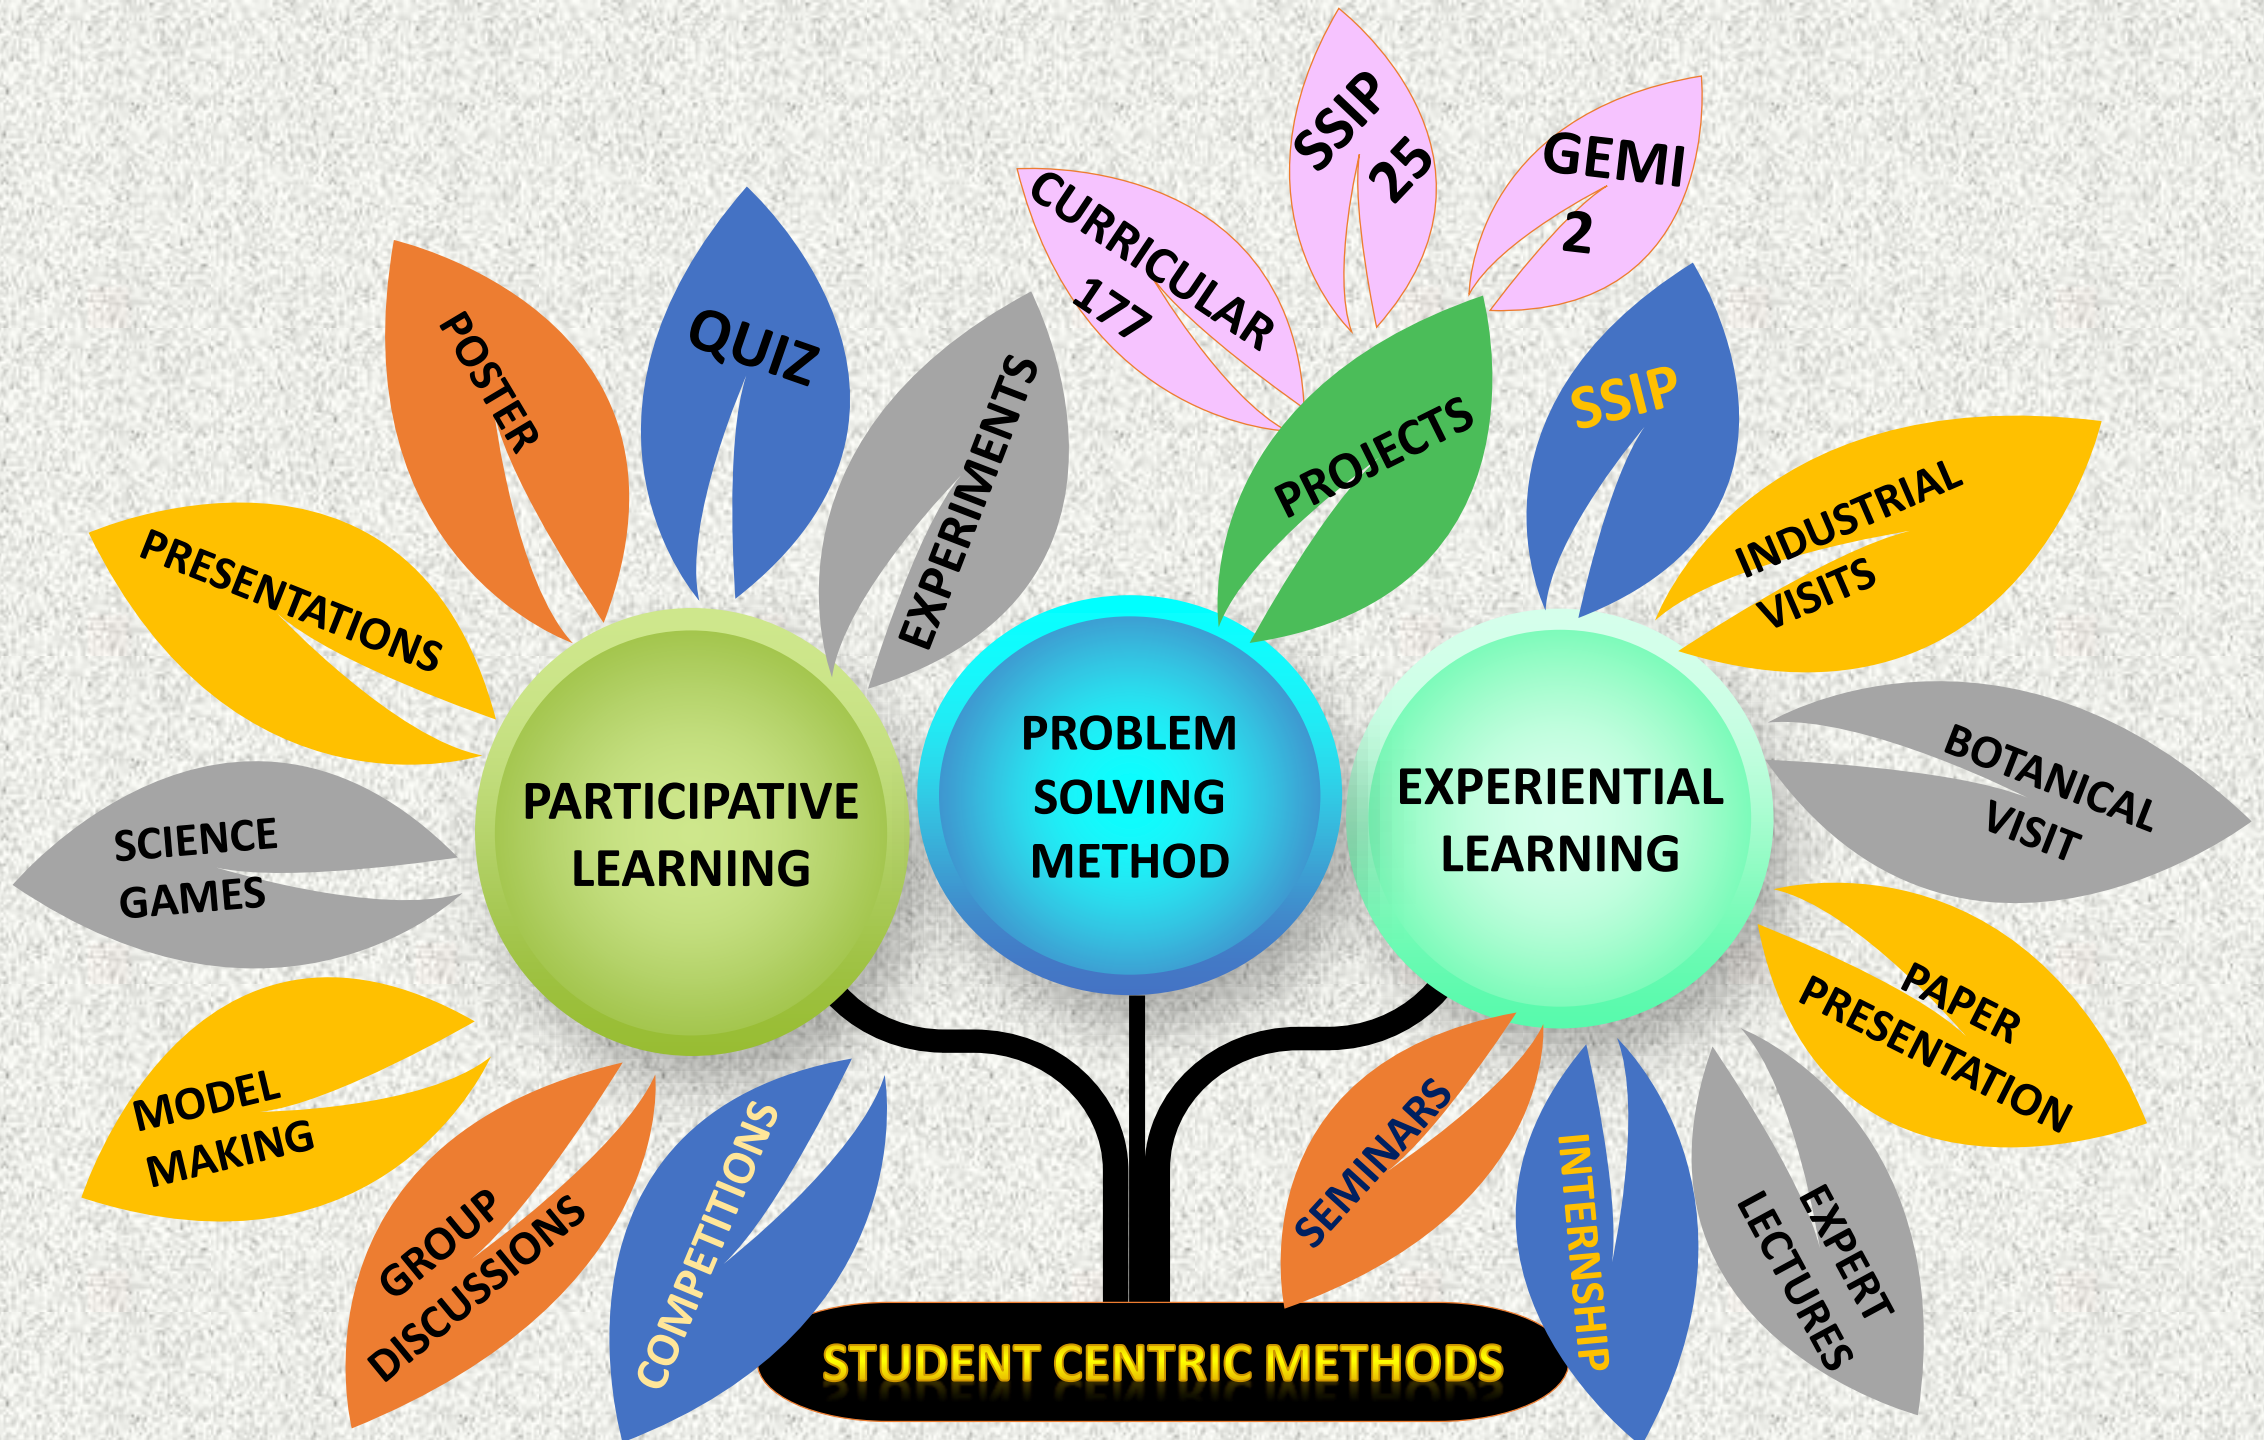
SSIP 25

GEMI 2

CURRICULAR 177

POSTER

QUIZ

EXPERIMENTS

PROJECTS

SSIP

INDUSTRIAL VISITS

PRESENTATIONS

PARTICIPATIVE LEARNING

PROBLEM SOLVING METHOD

EXPERIENTIAL LEARNING

BOTANICAL VISIT

SCIENCE GAMES

PAPER PRESENTATION

MODEL MAKING

GROUP DISCUSSIONS

COMPETITIONS

SEMINARS

INTERNSHIP

EXPERT LECTURES

STUDENT CENTRIC METHODS